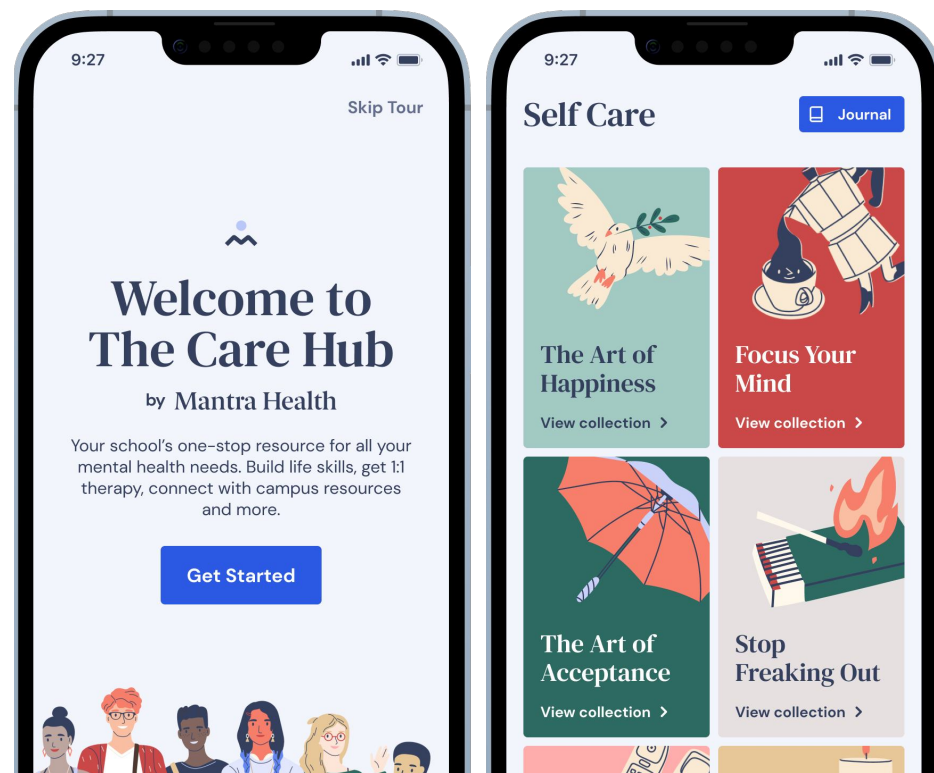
9:27

Skip Tour

Welcome to The Care Hub

by Mantra Health

Your school's one-stop resource for all your mental health needs. Build life skills, get 1:1 therapy, connect with campus resources and more.

Get Started

9:27

Self Care

Journal

The Art of Happiness

View collection >

Focus Your Mind

View collection >

The Art of Acceptance

View collection >

Stop Freaking Out

View collection >